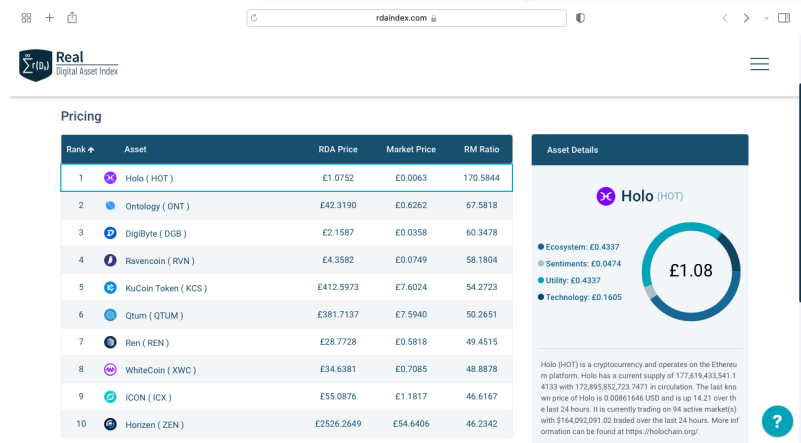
rdaindex.com

Real
Digital Asset Index

Pricing

| Rank | Asset | RDA Price | Market Price | RM Ratio |
|---|---|---|---|---|
| 1 | Holo ( HOT ) | £1.0752 | £0.0063 | 170.5844 |
| 2 | Ontology ( ONT ) | £42.3190 | £0.6262 | 67.5818 |
| 3 | DigiByte ( DGB ) | £2.1587 | £0.0358 | 60.3478 |
| 4 | Ravencoin ( RVN ) | £4.3582 | £0.0749 | 58.1804 |
| 5 | KuCoin Token ( KCS ) | £412.5973 | £7.6024 | 54.2723 |
| 6 | Qtum ( QTUM ) | £381.7137 | £7.5940 | 50.2651 |
| 7 | Ren ( REN ) | £28.7728 | £0.5818 | 49.4515 |
| 8 | WhiteCoin ( XWC ) | £34.6381 | £0.7085 | 48.8878 |
| 9 | ICON ( ICX ) | £55.0876 | £1.1817 | 46.6167 |
| 10 | Horizen ( ZEN ) | £2526.2649 | £54.6406 | 46.2342 |

Asset Details

Holo (HOT)

Ecosystem: £0.4337
Sentiments: £0.0474
Utility: £0.4337
Technology: £0.1605

£1.08

Holo (HOT) is a cryptocurrency and operates on the Ethereum platform. Holo has a current supply of 177,619,433,541.14133 with 172,895,852,723.7471 in circulation. The last known price of Holo is 0.00861646 USD and is up 14.21 over the last 24 hours. It is currently trading on 94 active market(s) with $164,092,091.02 traded over the last 24 hours. More information can be found at https://holochain.org/.

?